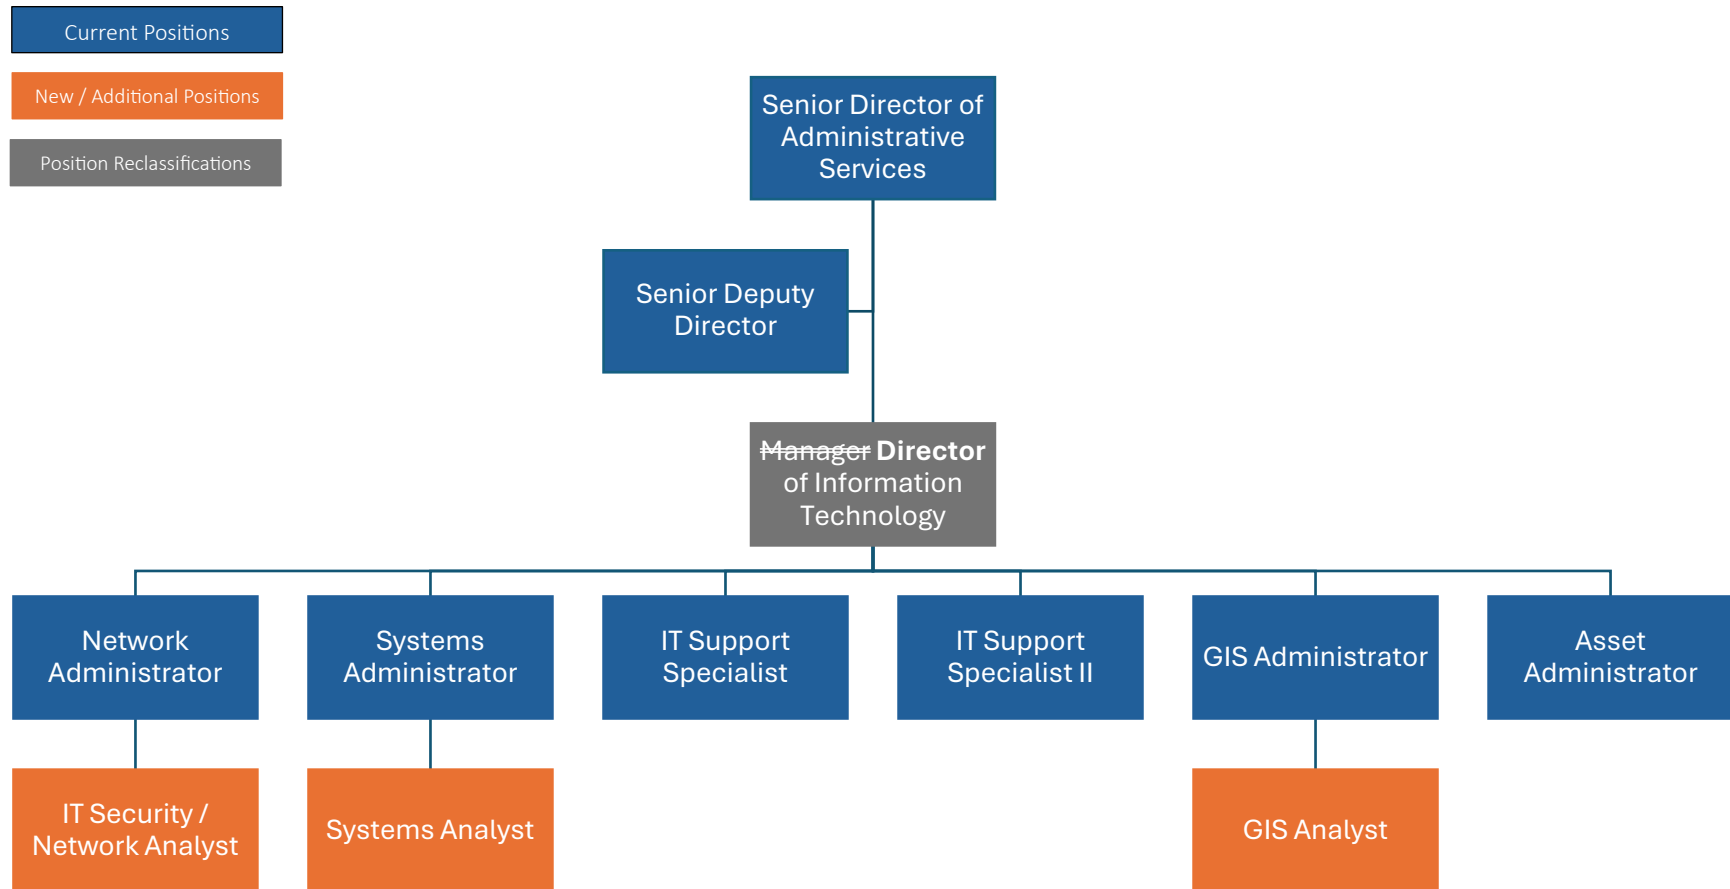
Current Positions

New / Additional Positions

Position Reclassifications

Senior Director of Administrative Services

Senior Deputy Director

~~Manager~~ Director of Information Technology

Network Administrator

Systems Administrator

IT Support Specialist

IT Support Specialist II

GIS Administrator

Asset Administrator

IT Security / Network Analyst

Systems Analyst

GIS Analyst